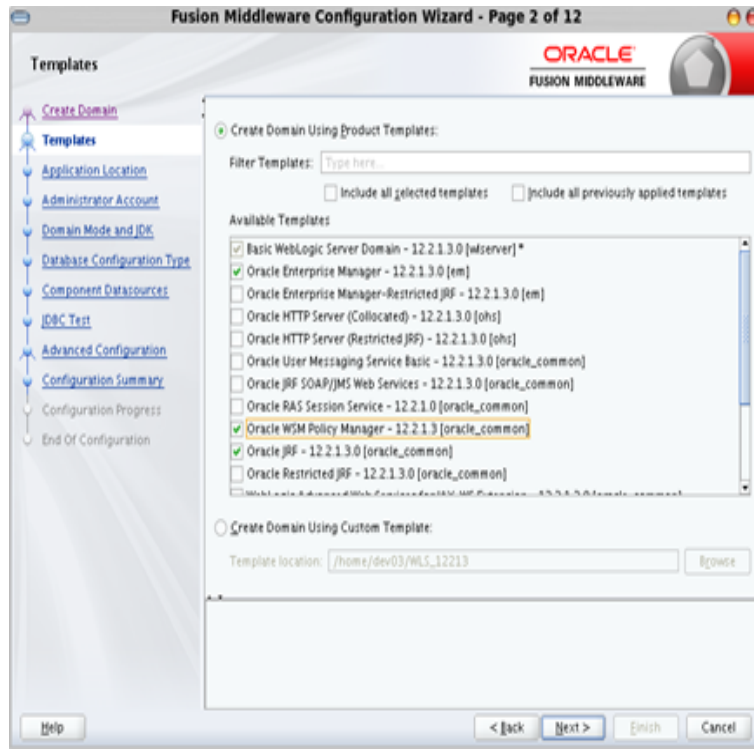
Fusion Middleware Configuration Wizard - Page 2 of 12

Templates

ORACLE
FUSION MIDDLEWARE

Create Domain
Templates
Application Location
Administrator Account
Domain Mode and JDK
Database Configuration Type
Component Datasources
JDBC Test
Advanced Configuration
Configuration Summary
Configuration Progress
End Of Configuration

Create Domain Using Product Templates:

Filter Templates: Type here...

Include all selected templates
Include all previously applied templates

Available Templates

Basic WebLogic Server Domain - 12.2.1.3.0 [wlserver] *
Oracle Enterprise Manager - 12.2.1.3.0 [em]
Oracle Enterprise Manager-Restricted JRF - 12.2.1.3.0 [em]
Oracle HTTP Server (Collocated) - 12.2.1.3.0 [ohs]
Oracle HTTP Server (Restricted JRF) - 12.2.1.3.0 [ohs]
Oracle User Messaging Service Basic - 12.2.1.3.0 [oracle_common]
Oracle JRF SOAP/JMS Web Services - 12.2.1.3.0 [oracle_common]
Oracle RAS Session Service - 12.2.1.0 [oracle_common]
Oracle WSM Policy Manager - 12.2.1.3 [oracle_common]
Oracle JRF - 12.2.1.3.0 [oracle_common]
Oracle Restricted JRF - 12.2.1.3.0 [oracle_common]
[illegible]

Create Domain Using Custom Template:

Template location: /home/dev03/WLS_12213

Browse

Help

< Back
Next >
Finish
Cancel